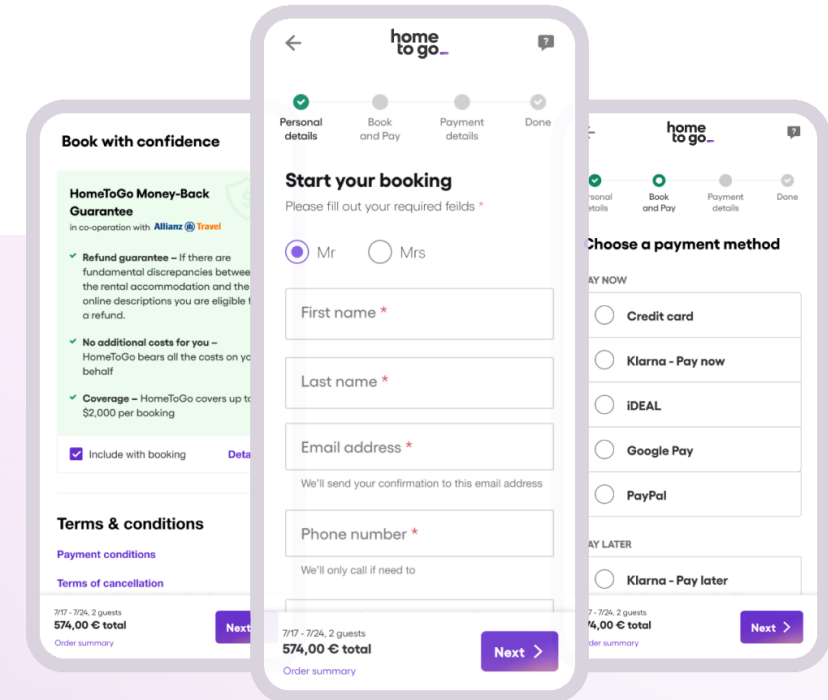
Book with confidence

HomeToGo Money-Back Guarantee
in co-operation with Allianz Travel

Refund guarantee – If there are fundamental discrepancies betwee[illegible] the rental accommodation and the online descriptions you are eligible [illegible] a refund.

No additional costs for you – HomeToGo bears all the costs on yo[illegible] behalf

Coverage – HomeToGo covers up t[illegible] $2,000 per booking

Include with booking Deta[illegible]

Terms & conditions

Payment conditions

Terms of cancellation

7/17 - 7/24, 2 guests
574,00 € total
Order summary
Nex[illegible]

home to go

Personal details
Book and Pay
Payment details
Done

Start your booking
Please fill out your required feilds *

Mr
Mrs

First name *

Last name *

Email address *
We'll send your confirmation to this email address

Phone number *
We'll only call if need to

7/17 - 7/24, 2 guests
574,00 € total
Order summary
Next

home to go

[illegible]ersonal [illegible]etails
Book and Pay
Payment details
Done

Choose a payment method

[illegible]AY NOW
Credit card
Klarna - Pay now
iDEAL
Google Pay
PayPal

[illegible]AY LATER
Klarna - Pay later

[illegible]7/17 - 7/24, 2 guests
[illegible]74,00 € total
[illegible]der summary
Next